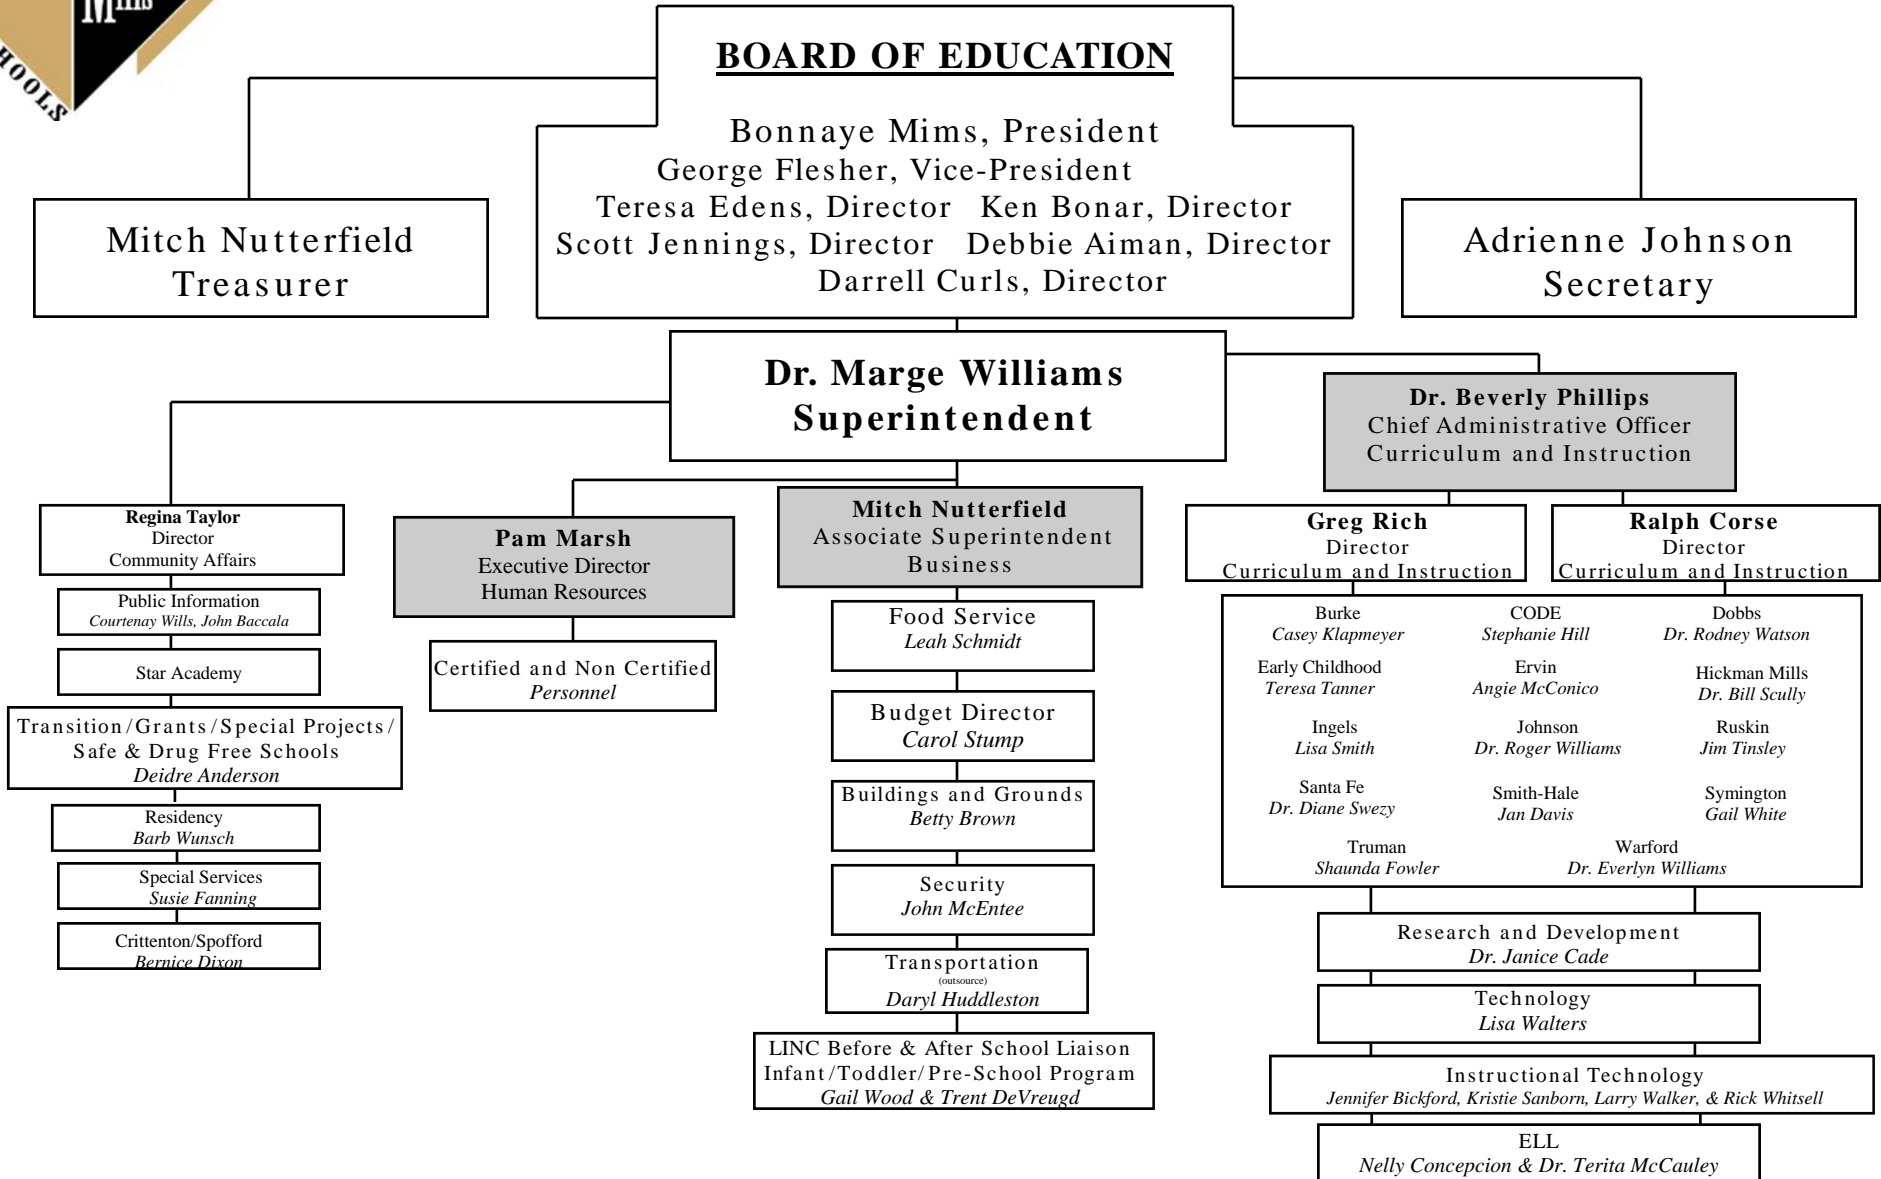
Mills
HOOLS

BOARD OF EDUCATION

Bonnaye Mims, President
George Flesher, Vice-President
Teresa Edens, Director Ken Bonar, Director
Scott Jennings, Director Debbie Aiman, Director
Darrell Curls, Director

Mitch Nutterfield
Treasurer

Adrienne Johnson
Secretary

Dr. Marge Williams
Superintendent

Dr. Beverly Phillips
Chief Administrative Officer
Curriculum and Instruction

Regina Taylor
Director
Community Affairs

Public Information
Courtenay Wills, John Baccala

Star Academy

Transition/Grants/Special Projects/ Safe & Drug Free Schools
Deidre Anderson

Residency
Barb Wunsch

Special Services
Susie Fanning

Crittenton/Spofford
Bernice Dixon

Pam Marsh
Executive Director
Human Resources

Certified and Non Certified
Personnel

Mitch Nutterfield
Associate Superintendent
Business

Food Service
Leah Schmidt

Budget Director
Carol Stump

Buildings and Grounds
Betty Brown

Security
John McEntee

Transportation
(outsource)
Daryl Huddleston

LINC Before & After School Liaison
Infant/Toddler/Pre-School Program
Gail Wood & Trent DeVreugd

Greg Rich
Director
Curriculum and Instruction

Ralph Corse
Director
Curriculum and Instruction

Burke
Casey Klapmeyer

CODE
Stephanie Hill

Dobbs
Dr. Rodney Watson

Early Childhood
Teresa Tanner

Ervin
Angie McConico

Hickman Mills
Dr. Bill Scully

Ingels
Lisa Smith

Johnson
Dr. Roger Williams

Ruskin
Jim Tinsley

Santa Fe
Dr. Diane Swezy

Smith-Hale
Jan Davis

Symington
Gail White

Truman
Shaunda Fowler

Warford
Dr. Everlyn Williams

Research and Development
Dr. Janice Cade

Technology
Lisa Walters

Instructional Technology
Jennifer Bickford, Kristie Sanborn, Larry Walker, & Rick Whitsell

ELL
Nelly Concepcion & Dr. Terita McCauley